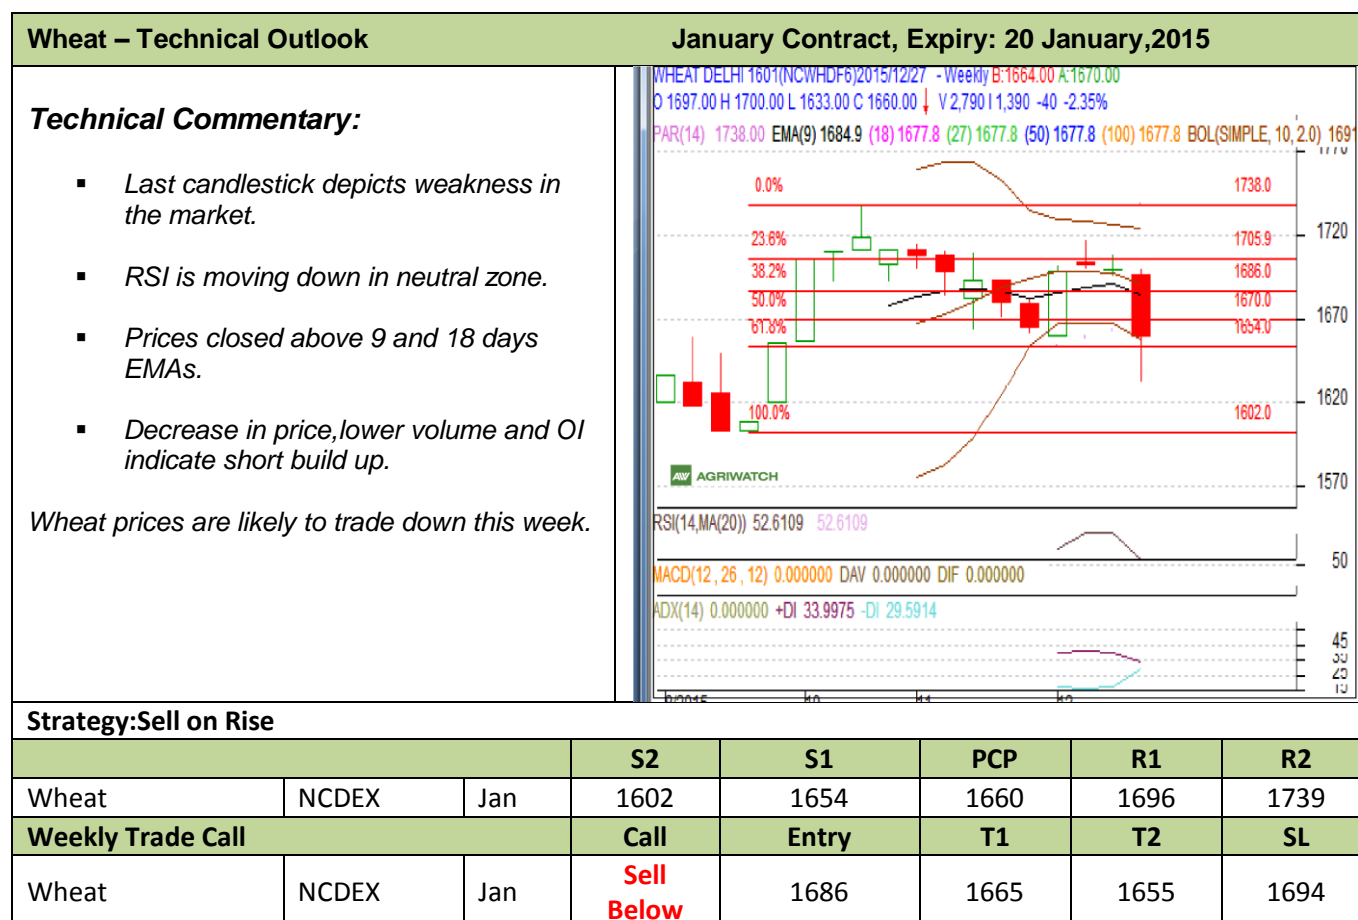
Wheat – Technical Outlook

January Contract, Expiry: 20 January,2015

Technical Commentary:

- Last candlestick depicts weakness in the market.
- RSI is moving down in neutral zone.
- Prices closed above 9 and 18 days EMAs.
- Decrease in price,lower volume and OI indicate short build up.

Wheat prices are likely to trade down this week.

WHEAT DELHI 1601(NCWHDF6)2015/12/27 - Weekly B:1664.00 A:1670.00
O 1697.00 H 1700.00 L 1633.00 C 1660.00 V 2,790 I 1,390 -40 -2.35%
PAR(14) 1738.00 EMA(9) 1684.9 (18) 1677.8 (27) 1677.8 (50) 1677.8 (100) 1677.8 BOL(SIMPLE, 10, 2.0) 169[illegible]

0.0% 1738.0
23.6% 1705.9
38.2% 1686.0
50.0% 1670.0
61.8% 1654.0
100.0% 1602.0

1720
1670
1620
1570

AGRIWATCH

RSI(14,MA(20)) 52.6109 52.6109
50
MACD(12 , 26 , 12) 0.000000 DAV 0.000000 DIF 0.000000
ADX(14) 0.000000 +DI 33.9975 -DI 29.5914
45
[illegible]
25
15

Strategy:Sell on Rise

| | | | S2 | S1 | PCP | R1 | R2 |
|---|---|---|---|---|---|---|---|
| Wheat | NCDEX | Jan | 1602 | 1654 | 1660 | 1696 | 1739 |
| Weekly Trade Call | | | Call | Entry | T1 | T2 | SL |
| Wheat | NCDEX | Jan | Sell Below | 1686 | 1665 | 1655 | 1694 |